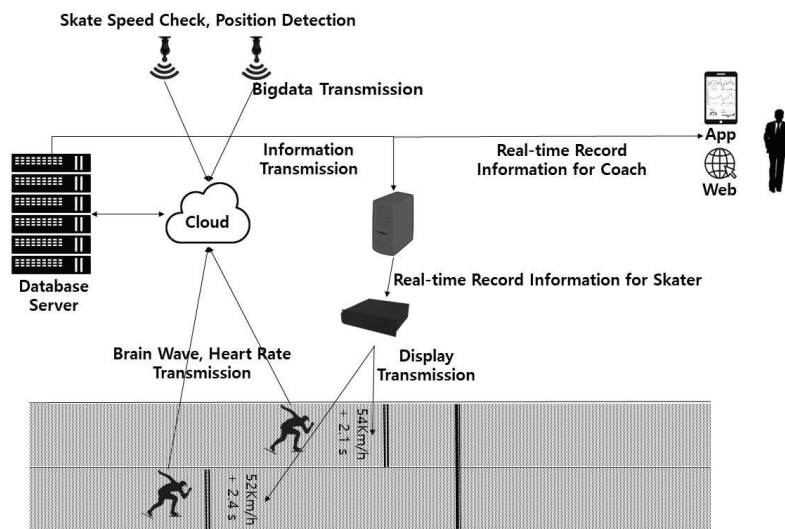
Skate Speed Check, Position Detection

Bigdata Transmission

Information Transmission

Real-time Record Information for Coach

App

Web

Cloud

Database Server

Real-time Record Information for Skater

Brain Wave, Heart Rate Transmission

Display Transmission

54Km/h + 2.1 s

52Km/h + 2.4 s